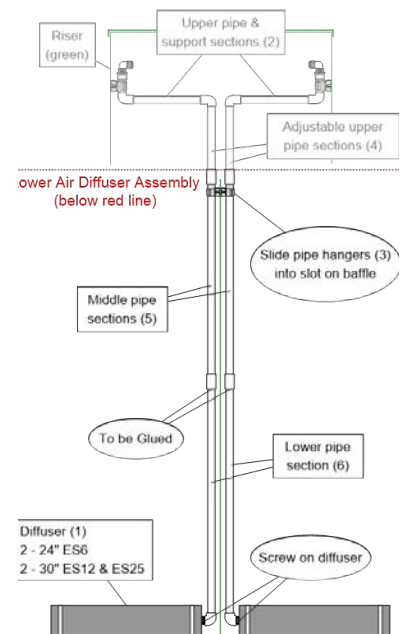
Riser (green)

Upper pipe & support sections (2)

Adjustable upper pipe sections (4)

ower Air Diffuser Assembly (below red line)

Slide pipe hangers (3) into slot on baffle

Middle pipe sections (5)

To be Glued

Lower pipe section (6)

Diffuser (1)
2 - 24" ES6
2 - 30" ES12 & ES25

Screw on diffuser